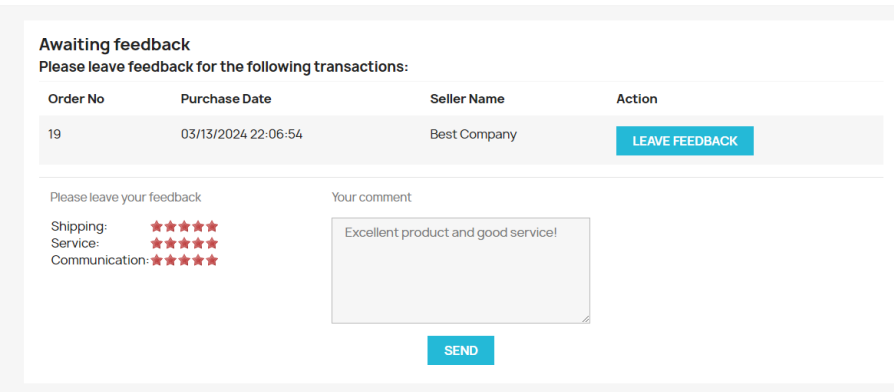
Awaiting feedback
Please leave feedback for the following transactions:

| Order No | Purchase Date | Seller Name | Action |
|---|---|---|---|
| 19 | 03/13/2024 22:06:54 | Best Company | LEAVE FEEDBACK |

Please leave your feedback

Shipping:
Service:
Communication:

Your comment

Excellent product and good service!

SEND